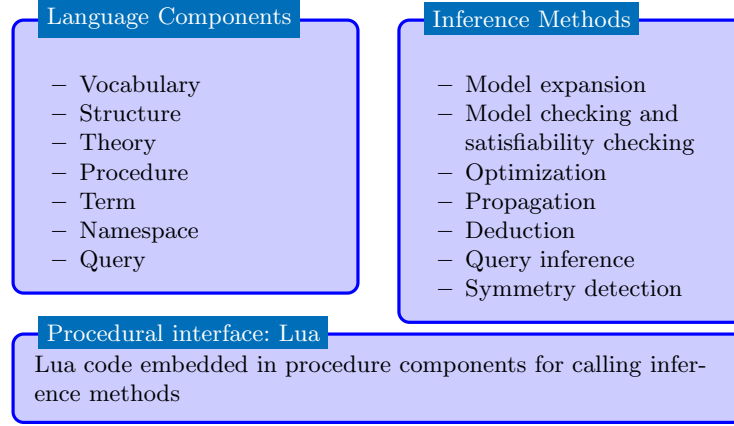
Language Components

– Vocabulary
– Structure
– Theory
– Procedure
– Term
– Namespace
– Query

Inference Methods

– Model expansion
– Model checking and satisfiability checking
– Optimization
– Propagation
– Deduction
– Query inference
– Symmetry detection

Procedural interface: Lua

Lua code embedded in procedure components for calling inference methods